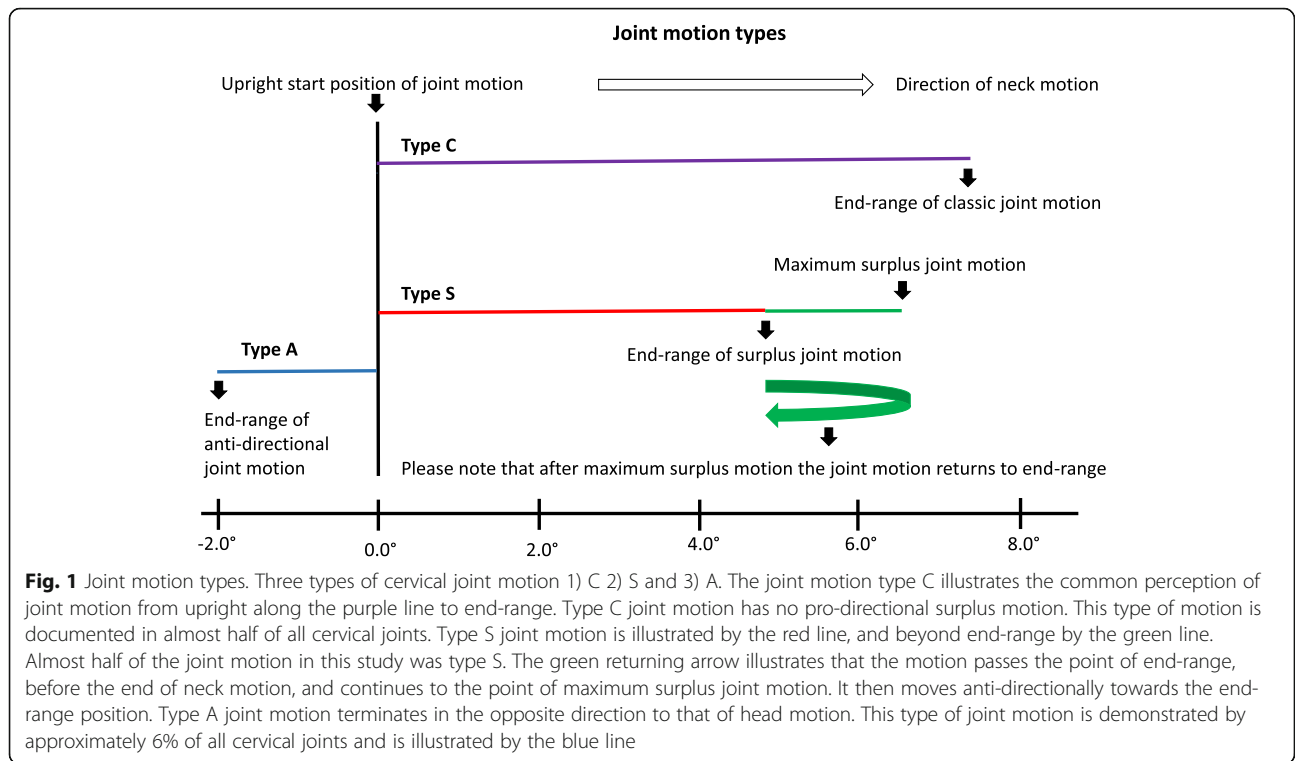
Joint motion types

Upright start position of joint motion

Direction of neck motion

Type C

End-range of classic joint motion

Maximum surplus joint motion

Type S

End-range of surplus joint motion

Type A

End-range of anti-directional joint motion

Please note that after maximum surplus motion the joint motion returns to end-range

-2.0°
0.0°
2.0°
4.0°
6.0°
8.0°

**Fig. 1** Joint motion types. Three types of cervical joint motion 1) C 2) S and 3) A. The joint motion type C illustrates the common perception of joint motion from upright along the purple line to end-range. Type C joint motion has no pro-directional surplus motion. This type of motion is documented in almost half of all cervical joints. Type S joint motion is illustrated by the red line, and beyond end-range by the green line. Almost half of the joint motion in this study was type S. The green returning arrow illustrates that the motion passes the point of end-range, before the end of neck motion, and continues to the point of maximum surplus joint motion. It then moves anti-directionally towards the end-range position. Type A joint motion terminates in the opposite direction to that of head motion. This type of joint motion is demonstrated by approximately 6% of all cervical joints and is illustrated by the blue line